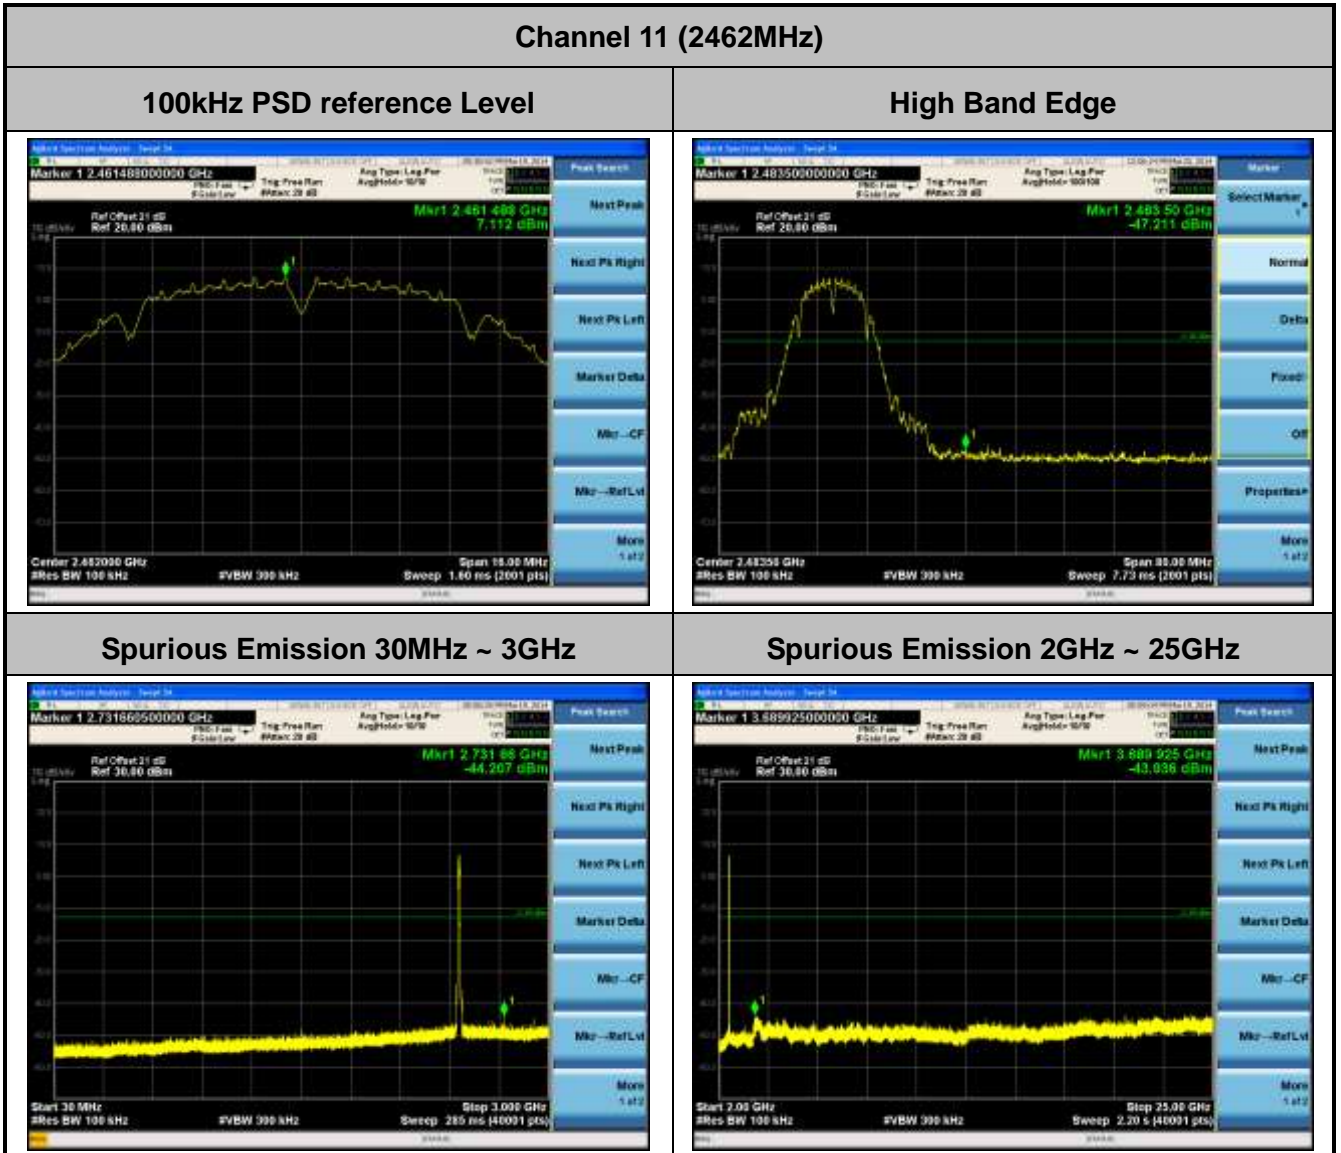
Channel 11 (2462MHz)

| 100kHz PSD reference Level | High Band Edge |
|---|---|
| Marker 1 2.461488000000 GHz<br>Trig: Free Run<br>Avg Type: Log-Pwr<br>Ref Offset 21 dB<br>Ref 20.00 dBm<br>Mkr1 2.461 488 GHz<br>7.112 dBm<br>Center 2.462000 GHz<br>#Res BW 100 kHz<br>#VBW 300 kHz<br>Span 16.00 MHz<br>Sweep 1.60 ms (2001 pts)<br>Peak Search<br>Next Peak<br>Next Pk Right<br>Next Pk Left<br>Marker Delta<br>Mkr→CF<br>Mkr→RefLvl<br>More<br>1 of 2 | Marker 1 2.483500000000 GHz<br>Trig: Free Run<br>Avg Type: Log-Pwr<br>Ref Offset 21 dB<br>Ref 20.00 dBm<br>Mkr1 2.483 50 GHz<br>-47.211 dBm<br>Center 2.48350 GHz<br>#Res BW 100 kHz<br>#VBW 300 kHz<br>Span 80.00 MHz<br>Sweep 7.73 ms (2001 pts)<br>Marker<br>Select Marker<br>1<br>Normal<br>Delta<br>Fixed<br>Off<br>Properties<br>More<br>1 of 2 |
| **Spurious Emission 30MHz ~ 3GHz** | **Spurious Emission 2GHz ~ 25GHz** |
| Marker 1 2.731660500000 GHz<br>Trig: Free Run<br>Avg Type: Log-Pwr<br>Ref Offset 21 dB<br>Ref 30.00 dBm<br>Mkr1 2.731 66 GHz<br>-44.207 dBm<br>Start 30 MHz<br>#Res BW 100 kHz<br>#VBW 300 kHz<br>Stop 3.000 GHz<br>Sweep 285 ms (40001 pts)<br>Peak Search<br>Next Peak<br>Next Pk Right<br>Next Pk Left<br>Marker Delta<br>Mkr→CF<br>Mkr→RefLvl<br>More<br>1 of 2 | Marker 1 3.689925000000 GHz<br>Trig: Free Run<br>Avg Type: Log-Pwr<br>Ref Offset 21 dB<br>Ref 30.00 dBm<br>Mkr1 3.689 925 GHz<br>-43.036 dBm<br>Start 2.00 GHz<br>#Res BW 100 kHz<br>#VBW 300 kHz<br>Stop 25.00 GHz<br>Sweep 2.20 s (40001 pts)<br>Peak Search<br>Next Peak<br>Next Pk Right<br>Next Pk Left<br>Marker Delta<br>Mkr→CF<br>Mkr→RefLvl<br>More<br>1 of 2 |